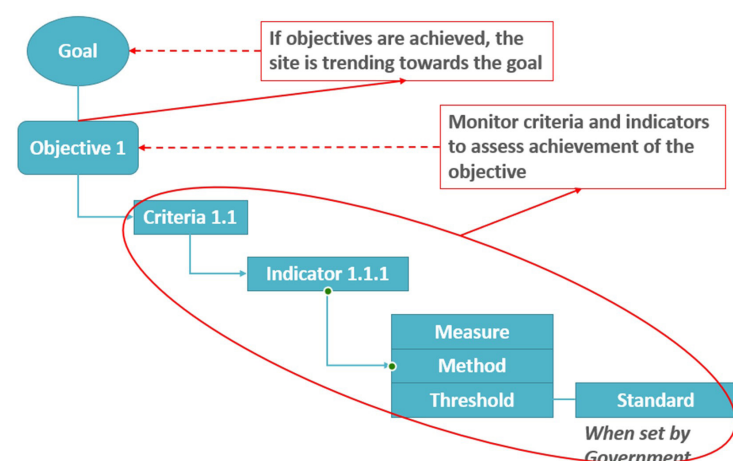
Goal

If objectives are achieved, the site is trending towards the goal

Objective 1

Monitor criteria and indicators to assess achievement of the objective

Criteria 1.1

Indicator 1.1.1

Measure

Method

Threshold

Standard

When set by Government